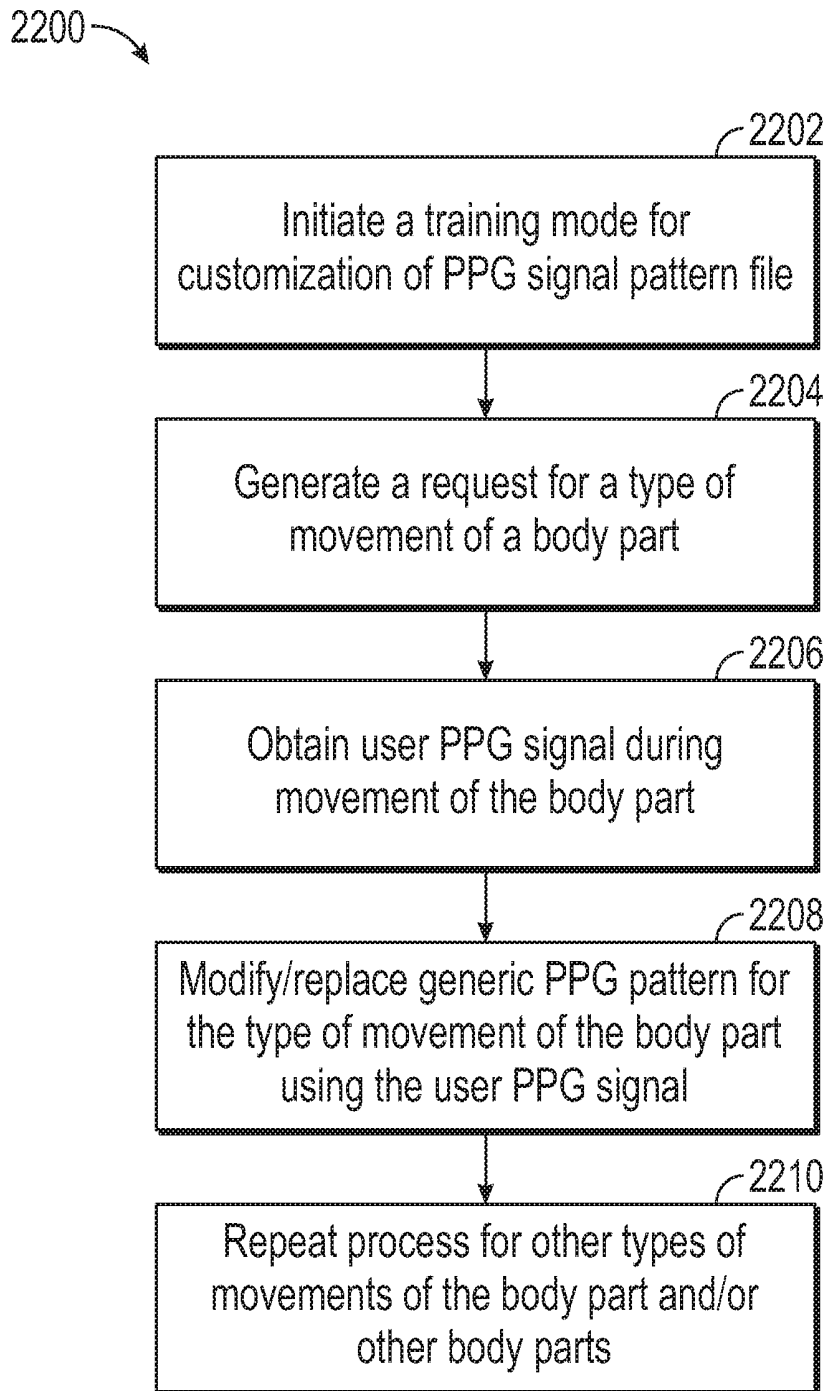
2200

2202
Initiate a training mode for customization of PPG signal pattern file

2204
Generate a request for a type of movement of a body part

2206
Obtain user PPG signal during movement of the body part

2208
Modify/replace generic PPG pattern for the type of movement of the body part using the user PPG signal

2210
Repeat process for other types of movements of the body part and/or other body parts